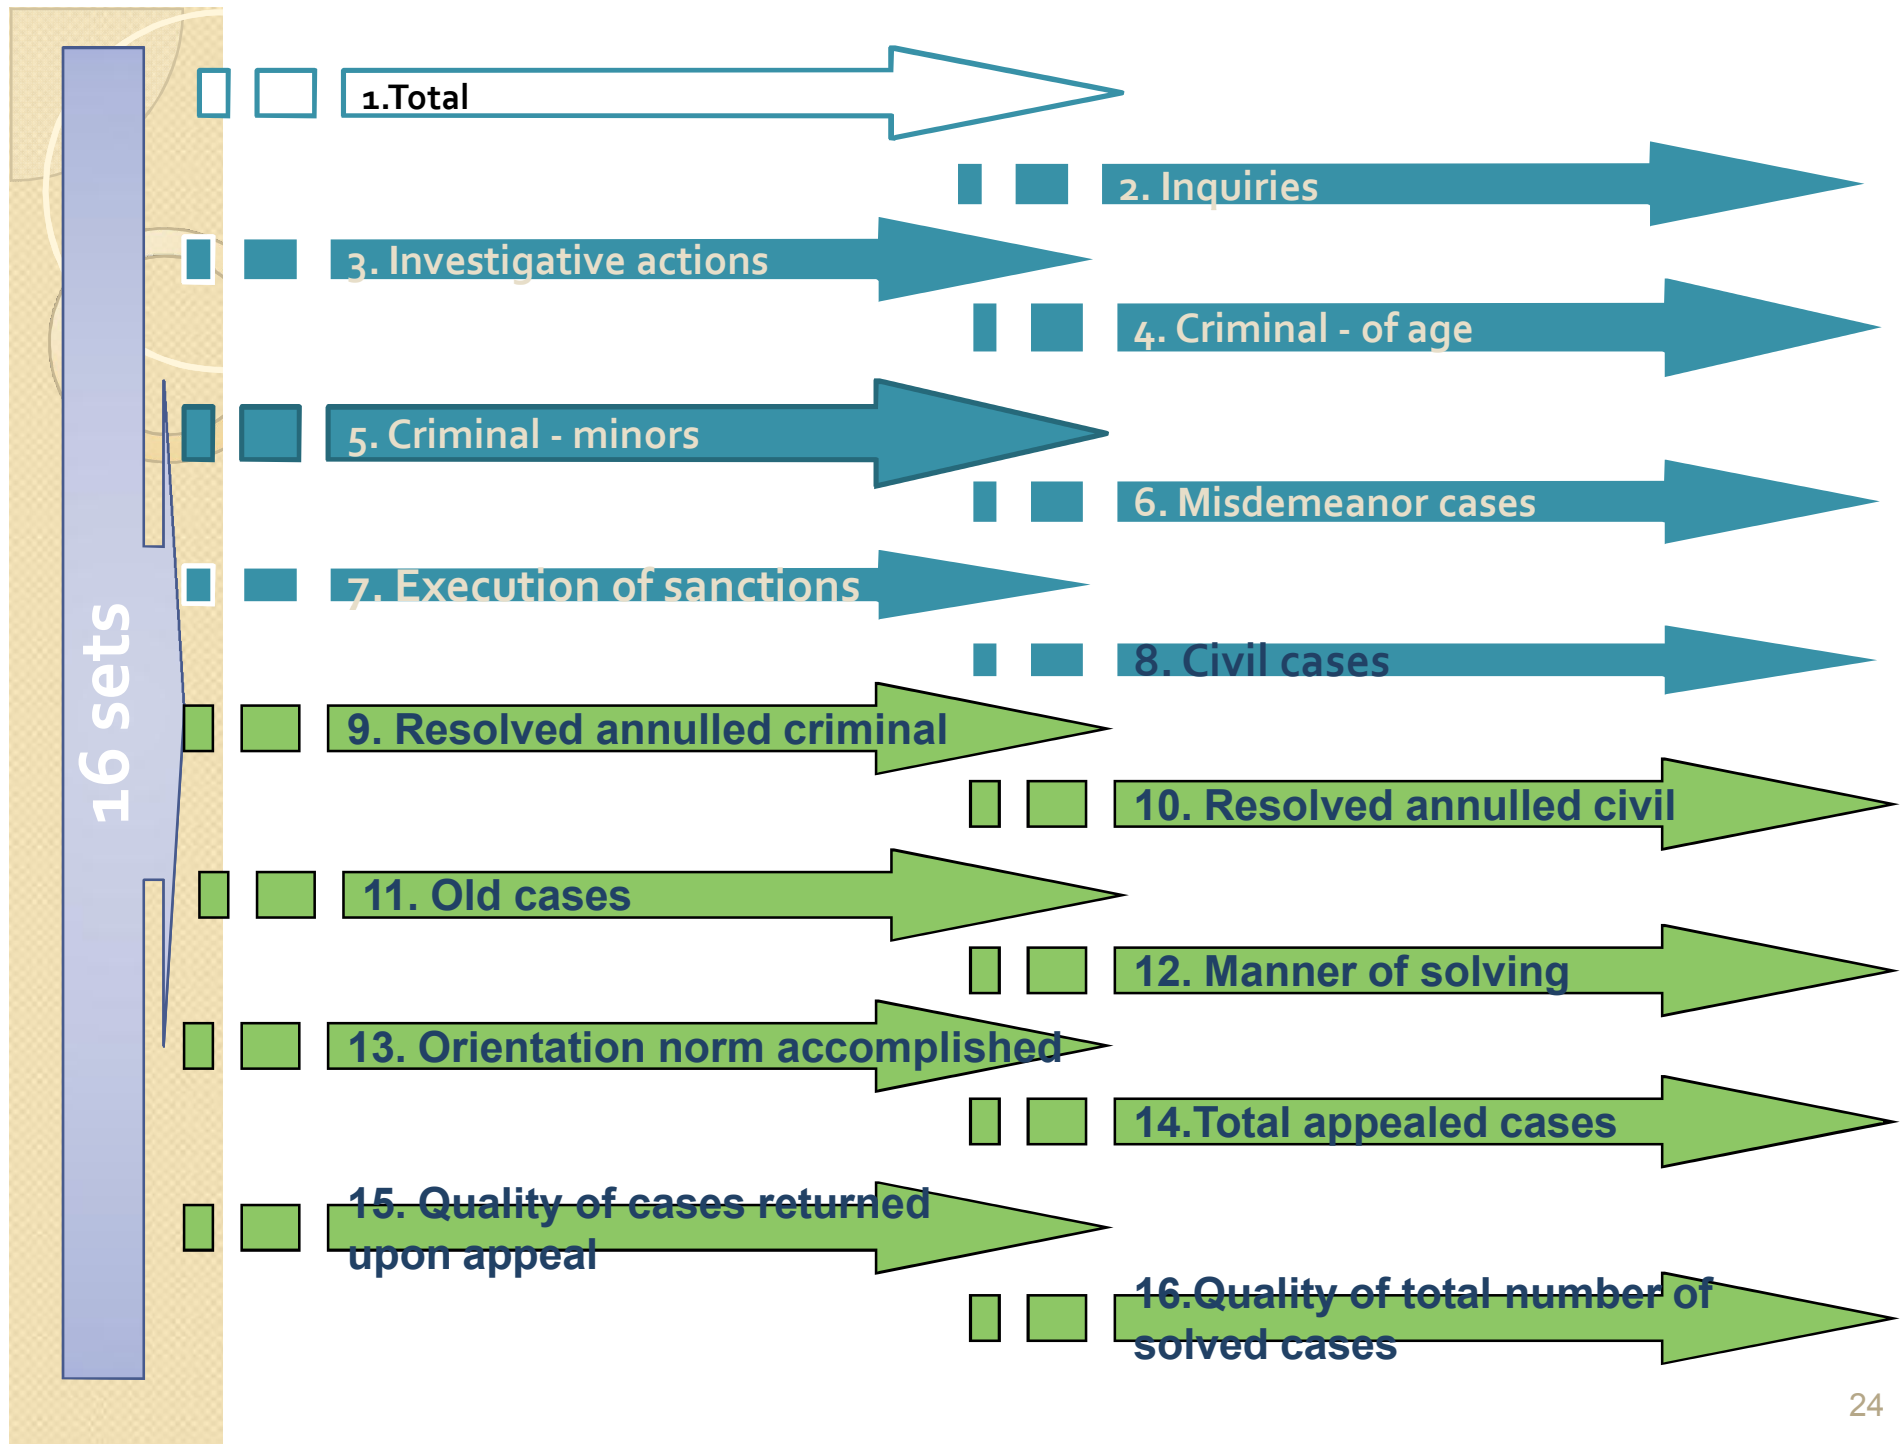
16 sets

1.Total

2. Inquiries

3. Investigative actions

4. Criminal - of age

5. Criminal - minors

6. Misdemeanor cases

7. Execution of sanctions

8. Civil cases

9. Resolved annulled criminal

10. Resolved annulled civil

11. Old cases

12. Manner of solving

13. Orientation norm accomplished

14.Total appealed cases

15. Quality of cases returned upon appeal

16.Quality of total number of solved cases

24